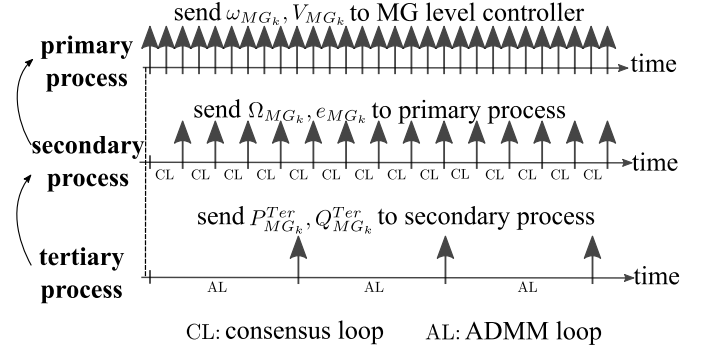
send $\omega_{MG_k}, V_{MG_k}$ to MG level controller

primary process

time

send $\Omega_{MG_k}, e_{MG_k}$ to primary process

secondary process

CL CL CL CL CL CL CL CL CL CL CL CL CL CL CL CL

time

send $P_{MG_k}^{Ter}, Q_{MG_k}^{Ter}$ to secondary process

tertiary process

AL AL AL

time

CL: consensus loop AL: ADMM loop